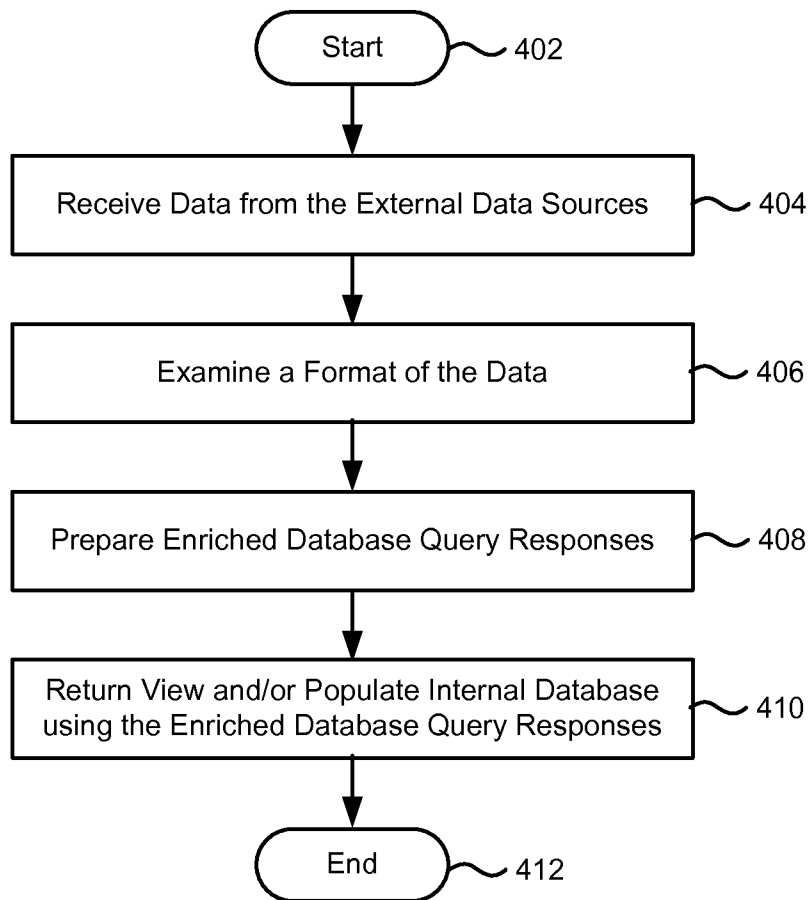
Start
402

Receive Data from the External Data Sources
404

Examine a Format of the Data
406

Prepare Enriched Database Query Responses
408

Return View and/or Populate Internal Database using the Enriched Database Query Responses
410

End
412